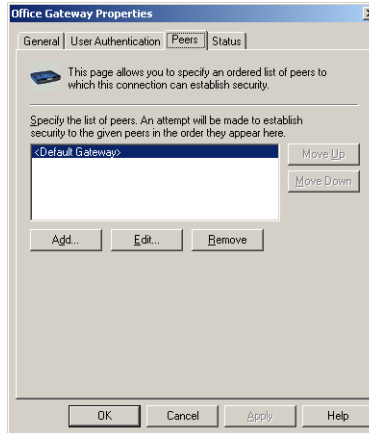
Office Gateway Properties

General | User Authentication | Peers | Status

This page allows you to specify an ordered list of peers to which this connection can establish security.

Specify the list of peers. An attempt will be made to establish security to the given peers in the order they appear here.

<Default Gateway>

Move Up

Move Down

Add...

Edit...

Remove

OK

Cancel

Apply

Help